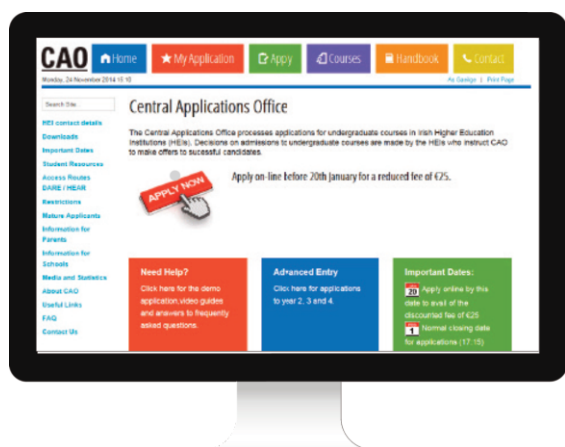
CAO Home My Application Apply Courses Handbook Contact

Monday, 24 November 2014 15:10 A/s Design | Print Page

Search Site

HEI contact details
Downloads
Important Dates
Student Resources
Access Routes DARE / HEAR
Restrictions
Mature Applicants
Information for Parents
Information for Schools
Media and Statistics
About CAO
Useful Links
FAQ
Contact Us

Central Applications Office

The Central Applications Office processes applications for undergraduate courses in Irish Higher Education Institutions (HEIs). Decisions on admissions to undergraduate courses are made by the HEIs who instruct CAO to make offers to sucessful candidates.

APPLY NOW

Apply on-line before 20th January for a reduced fee of €25.

Need Help?
Click here for the demo application, video guides and answers to frequently asked questions.

Advanced Entry
Click here for applications to year 2, 3 and 4.

Important Dates:
20 Apply online by this date to avail of the discounted fee of €25
1 Normal closing date for applications (17:15)